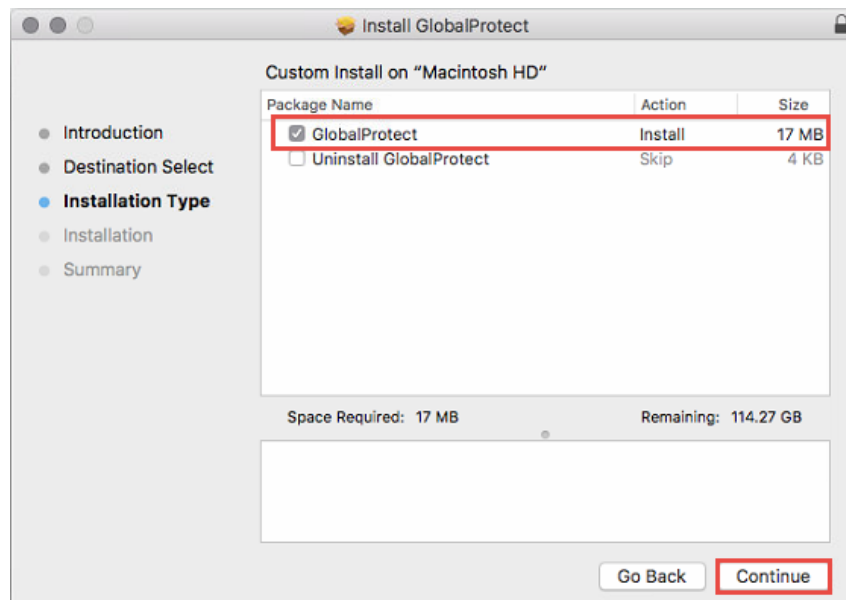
Install GlobalProtect

Custom Install on "Macintosh HD"

Introduction
Destination Select
Installation Type
Installation
Summary

| Package Name | Action | Size |
|---|---|---|
| GlobalProtect | Install | 17 MB |
| Uninstall GlobalProtect | Skip | 4 KB |

Space Required: 17 MB

Remaining: 114.27 GB

Go Back

Continue